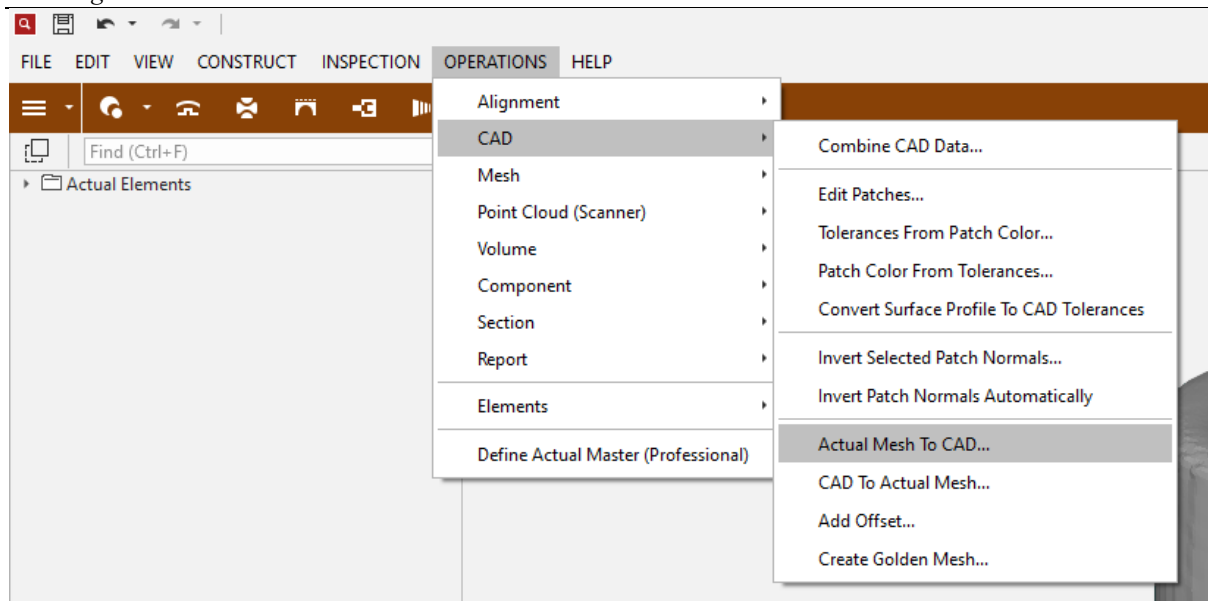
FILE EDIT VIEW CONSTRUCT INSPECTION OPERATIONS HELP

Find (Ctrl+F)

Actual Elements

Alignment
CAD
Mesh
Point Cloud (Scanner)
Volume
Component
Section
Report
Elements
Define Actual Master (Professional)

Combine CAD Data...
Edit Patches...
Tolerances From Patch Color...
Patch Color From Tolerances...
Convert Surface Profile To CAD Tolerances
Invert Selected Patch Normals...
Invert Patch Normals Automatically
Actual Mesh To CAD...
CAD To Actual Mesh...
Add Offset...
Create Golden Mesh...